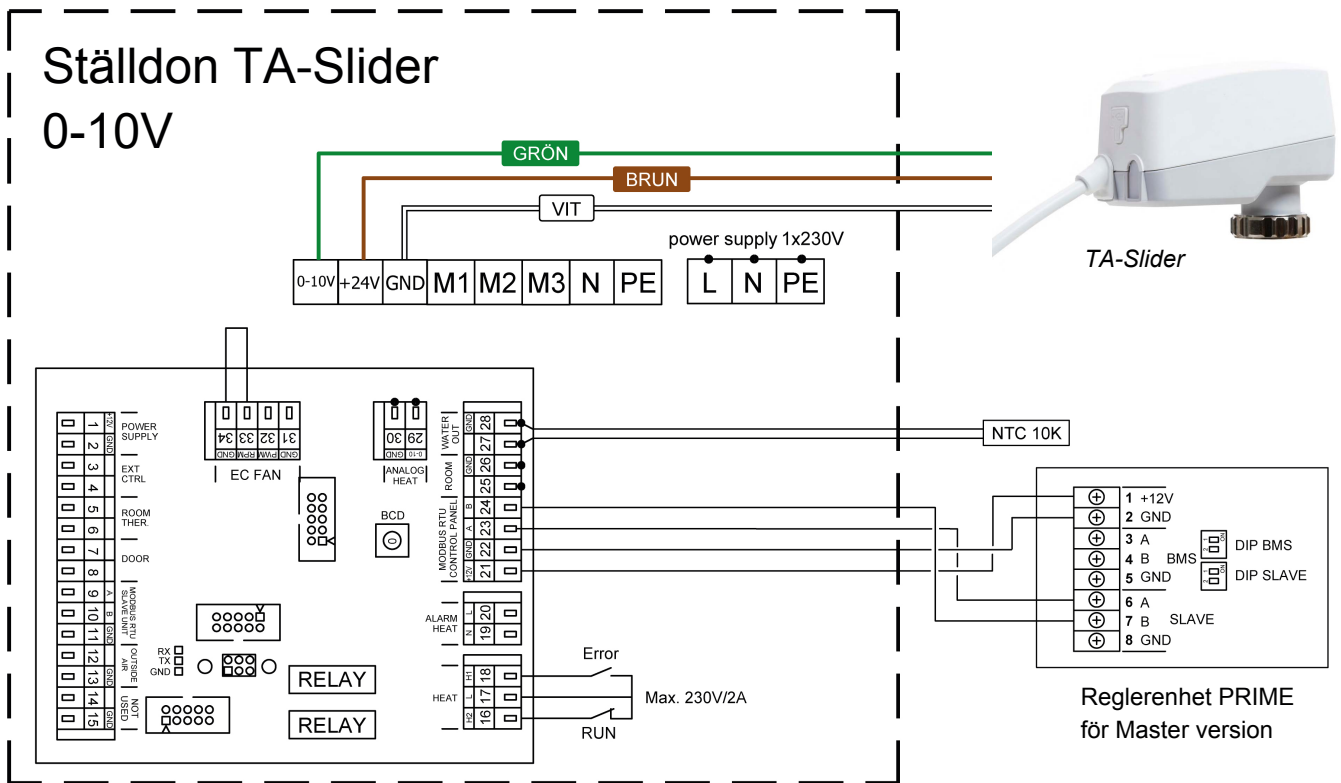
Ställdon TA-Slider
0-10V

GRÖN
BRUN
VIT

TA-Slider

power supply 1x230V

0-10V +24V GND M1 M2 M3 N PE

L N PE

NTC 10K

+12V 1 2 GND POWER SUPPLY
3 4 EXT CTRL
5 6 ROOM THER.
7 8 DOOR
A 9 B 10 GND 11 MODBUS RTU SLAVE UNIT
12 GND 13 OUTSIDE AIR
14 15 NOT USED

34 33 32 31
GND RPM PWM GND
EC FAN

30 29
0-10 GND
ANALOG HEAT

BCD

GND 28 27 WATER OUT
GND 26 25 ROOM
B 24 A 23 GND 22 +12V 21 MODBUS RTU CONTROL PANEL
L 20 N 19 ALARM HEAT
H1 18 L 17 H2 16 HEAT

RX
TX
GND

RELAY
RELAY

Error
RUN
Max. 230V/2A

1 +12V
2 GND
3 A
4 B
5 GND
BMS
DIP BMS
DIP SLAVE
6 A
7 B
SLAVE
8 GND

Reglerenhet PRIME
för Master version